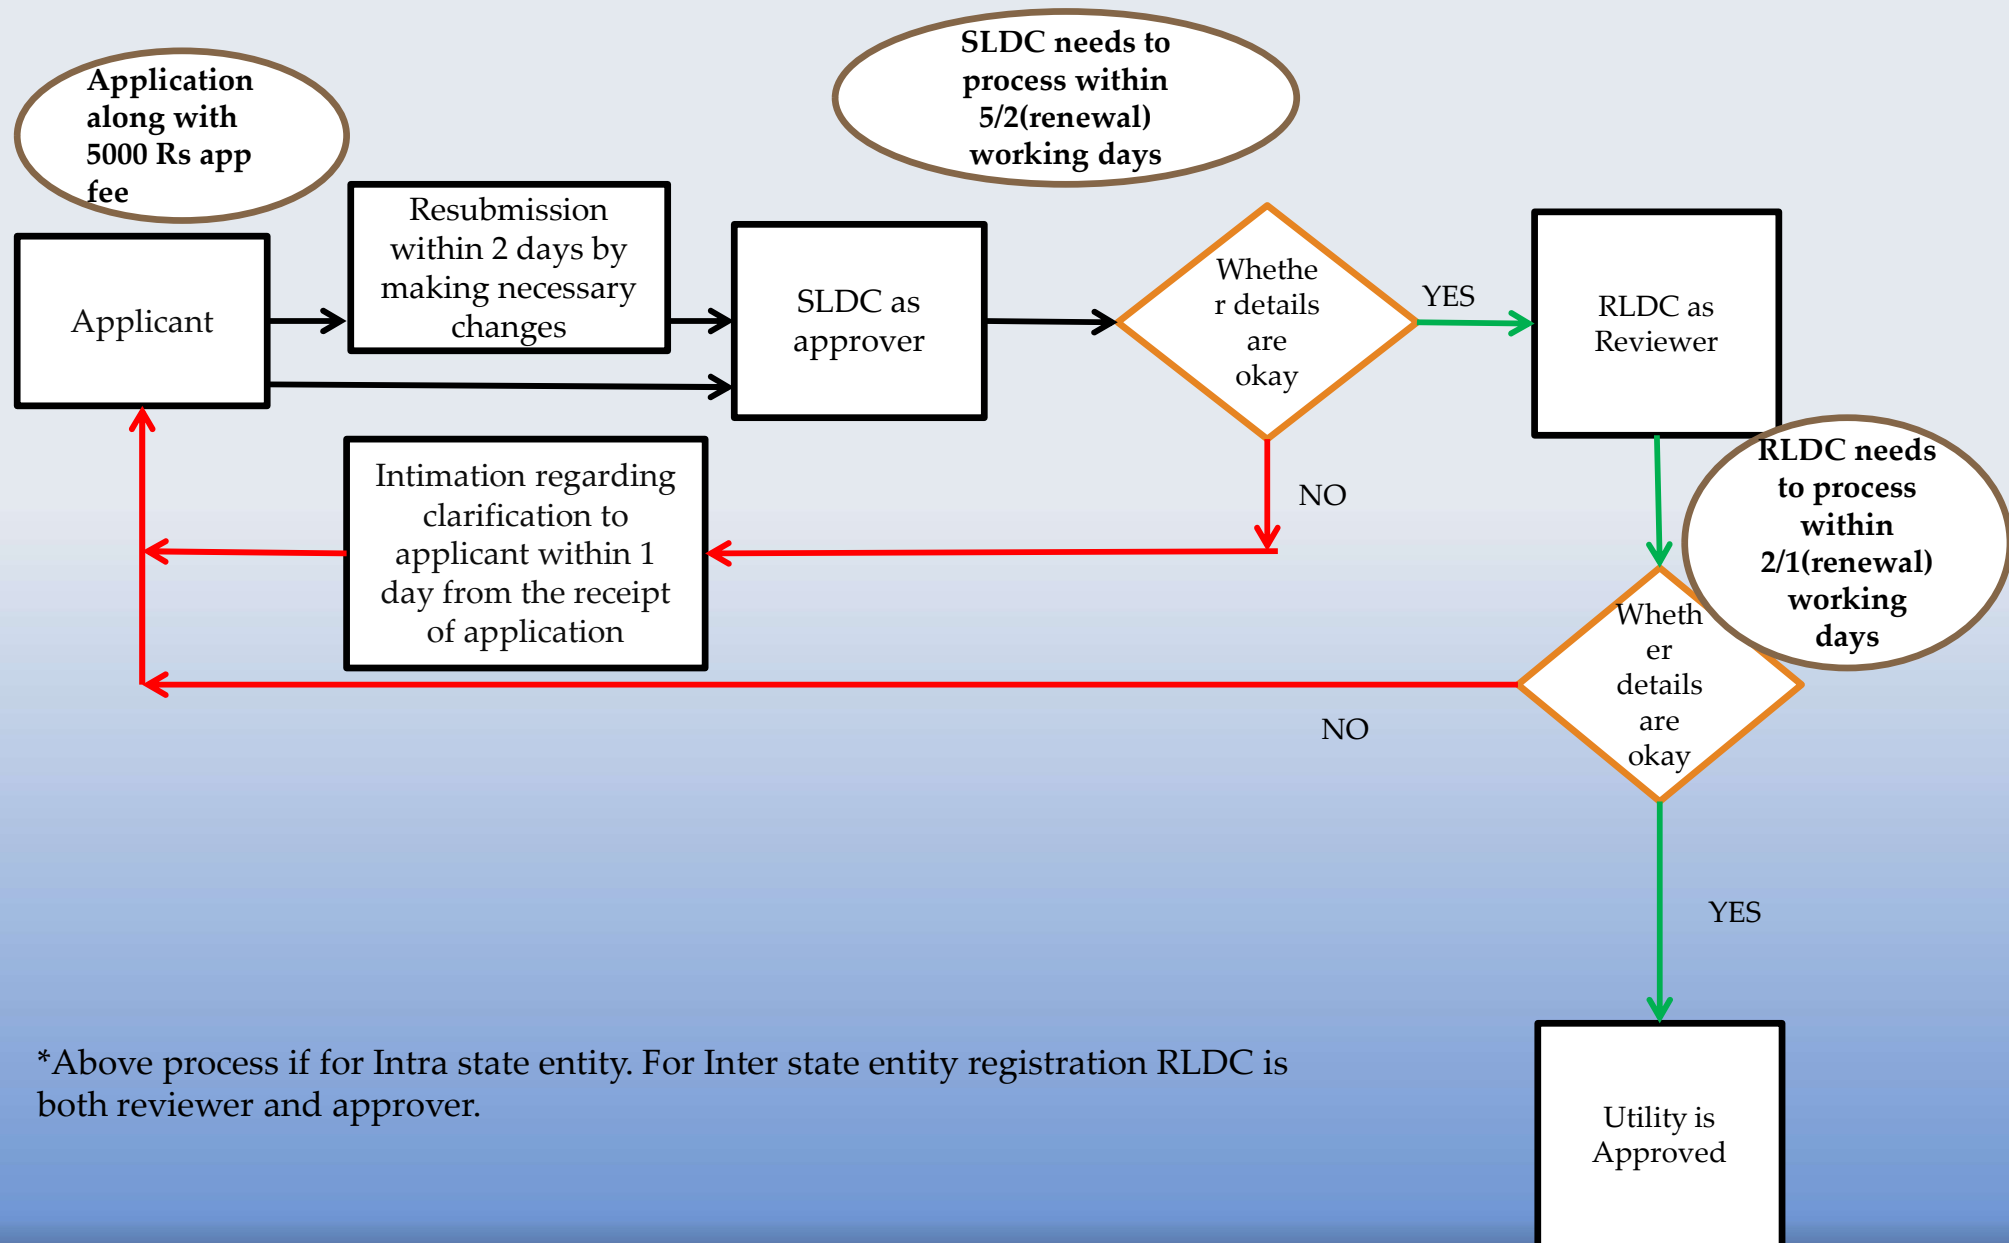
Application along with 5000 Rs app fee

SLDC needs to process within 5/2(renewal) working days

Applicant

Resubmission within 2 days by making necessary changes

SLDC as approver

Whethe r details are okay

YES

RLDC as Reviewer

NO

Intimation regarding clarification to applicant within 1 day from the receipt of application

RLDC needs to process within 2/1(renewal) working days

Wheth er details are okay

NO

YES

*Above process if for Intra state entity. For Inter state entity registration RLDC is both reviewer and approver.

Utility is Approved